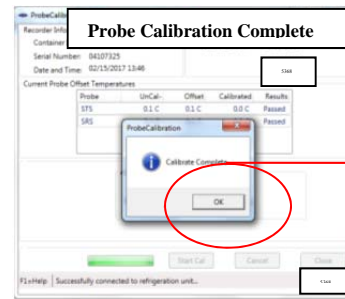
ProbeCalib

Probe Calibration Complete

Recorder Info

Container

Serial Number: 04107325

Date and Time: 02/15/2017 13:46

Current Probe Offset Temperatures

| Probe | UnCal- | Offset | Calibrated | Results |
|---|---|---|---|---|
| STS | 0.1 C | 0.1 C | 0.0 C | Passed |
| SRS | | | | Passed |

ProbeCalibration

Calibrate Complete

OK

Start Cal

Cancel

Close

F1=Help Successfully connected to refrigeration unit...